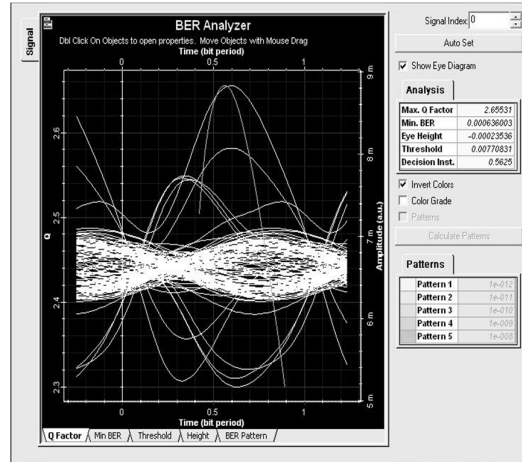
Signal

BER Analyzer
Dbl Click On Objects to open properties. Move Objects with Mouse Drag
Time (bit period)
0 0.5 1

2.6
2.5
2.4
2.3
Q

9 m
8 m
7 m
6 m
5 m
Amplitude (a.u.)

0 0.5 1
Time (bit period)

Q Factor | Min BER | Threshold | Height | BER Pattern

Signal Index 0
Auto Set
☑ Show Eye Diagram

Analysis

| | |
|---|---|
| Max. Q Factor | 2.65531 |
| Min. BER | 0.000636003 |
| Eye Height | -0.00023536 |
| Threshold | 0.00770831 |
| Decision Inst. | 0.5625 |

☑ Invert Colors
☐ Color Grade
☐ Patterns
Calculate Patterns

Patterns

| | |
|---|---|
| Pattern 1 | 1e-012 |
| Pattern 2 | 1e-011 |
| Pattern 3 | 1e-010 |
| Pattern 4 | 1e-009 |
| Pattern 5 | 1e-008 |